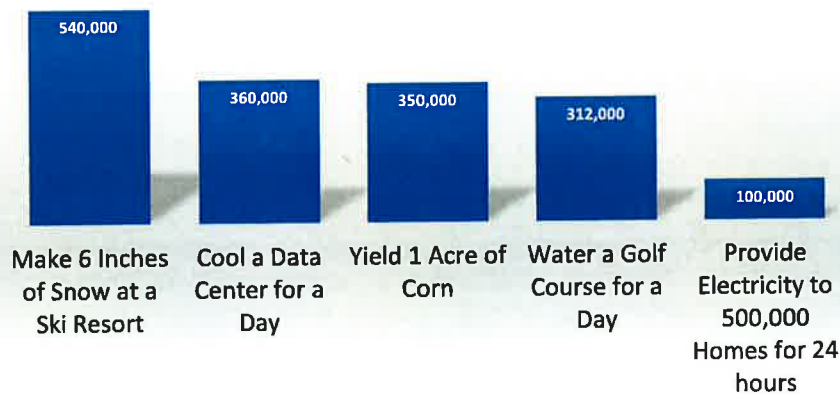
540,000

360,000

350,000

312,000

100,000

Make 6 Inches of Snow at a Ski Resort

Cool a Data Center for a Day

Yield 1 Acre of Corn

Water a Golf Course for a Day

Provide Electricity to 500,000 Homes for 24 hours